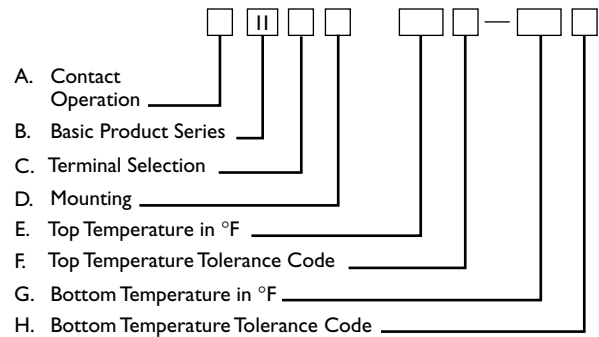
II —

A. Contact Operation

B. Basic Product Series

C. Terminal Selection

D. Mounting

E. Top Temperature in °F

F. Top Temperature Tolerance Code

G. Bottom Temperature in °F

H. Bottom Temperature Tolerance Code